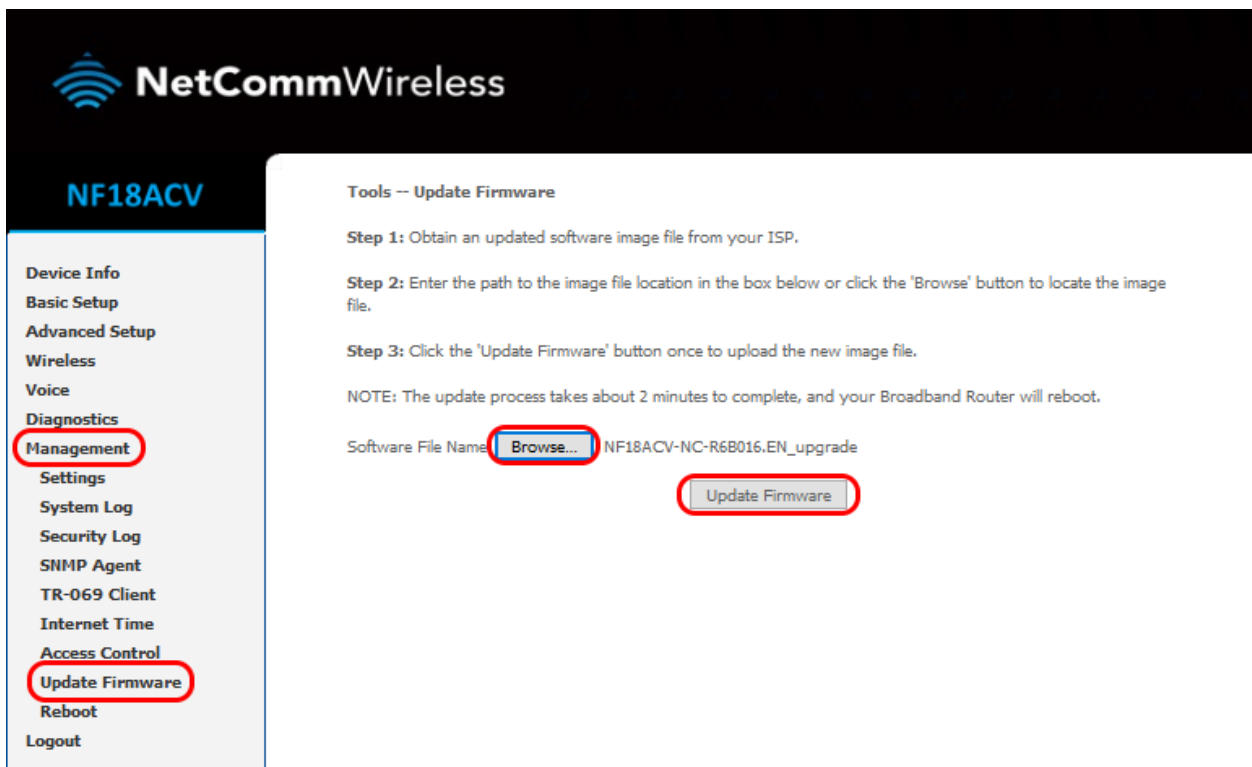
NetCommWireless

NF18ACV

Device Info
Basic Setup
Advanced Setup
Wireless
Voice
Diagnostics
Management
Settings
System Log
Security Log
SNMP Agent
TR-069 Client
Internet Time
Access Control
Update Firmware
Reboot
Logout

Tools -- Update Firmware

Step 1: Obtain an updated software image file from your ISP.

Step 2: Enter the path to the image file location in the box below or click the 'Browse' button to locate the image file.

Step 3: Click the 'Update Firmware' button once to upload the new image file.

NOTE: The update process takes about 2 minutes to complete, and your Broadband Router will reboot.

Software File Name Browse... NF18ACV-NC-R6B016.EN_upgrade

Update Firmware